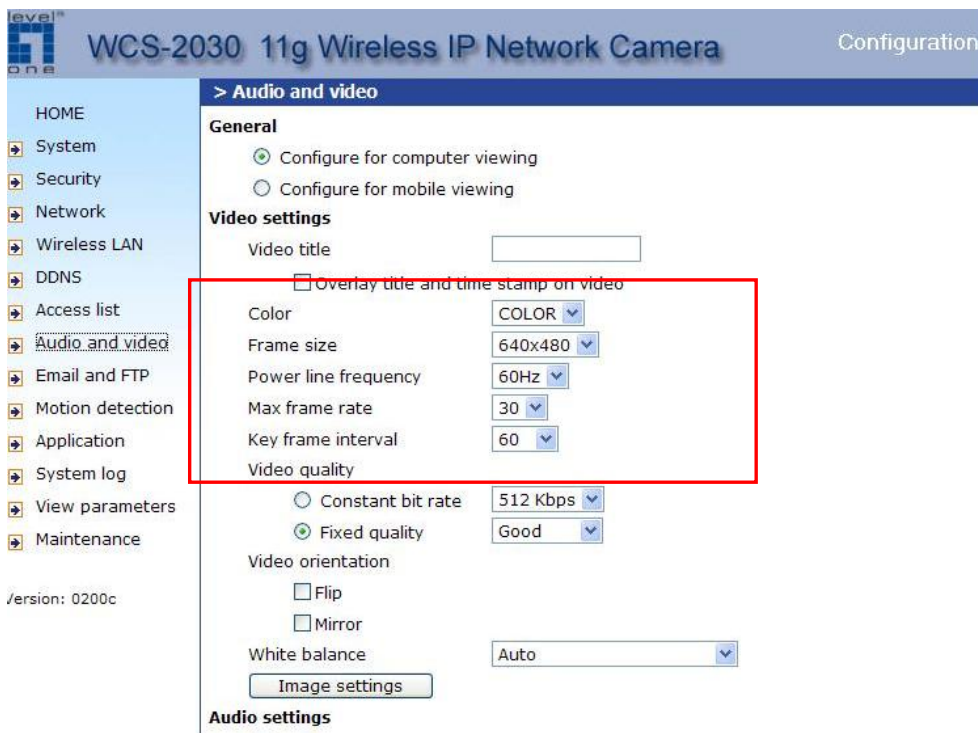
level one

WCS-2030 11g Wireless IP Network Camera

Configuration

HOME
System
Security
Network
Wireless LAN
DDNS
Access list
Audio and video
Email and FTP
Motion detection
Application
System log
View parameters
Maintenance

Version: 0200c

> Audio and video

General

Configure for computer viewing

Configure for mobile viewing

Video settings

Video title

Overlay title and time stamp on video

Color COLOR

Frame size 640x480

Power line frequency 60Hz

Max frame rate 30

Key frame interval 60

Video quality

Constant bit rate 512 Kbps

Fixed quality Good

Video orientation

Flip

Mirror

White balance Auto

Image settings

Audio settings